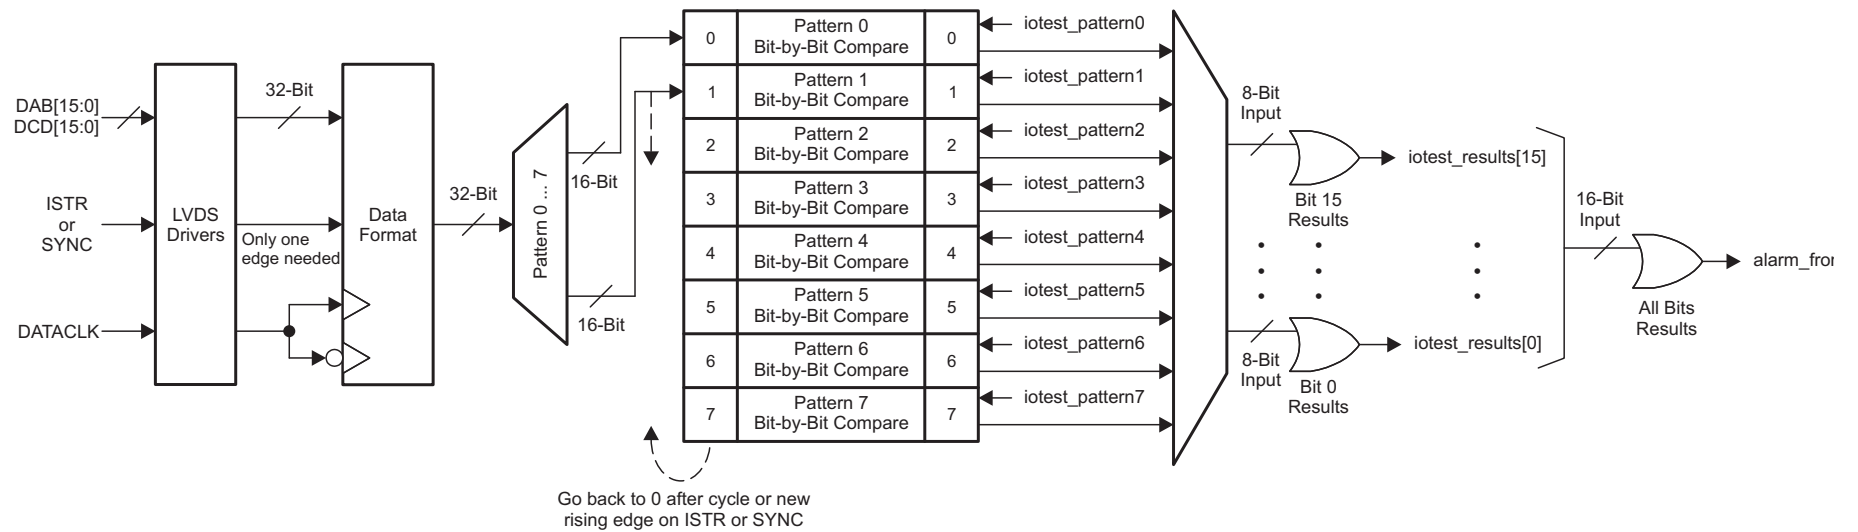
DAB[15:0]
DCD[15:0]

ISTR
or
SYNC

DATACLK

LVDS
Drivers

32-Bit

Only one
edge needed

Data
Format

32-Bit

Pattern 0 ... 7

16-Bit

16-Bit

| 0 | Pattern 0 Bit-by-Bit Compare | 0 |
|---|---|---|
| 1 | Pattern 1 Bit-by-Bit Compare | 1 |
| 2 | Pattern 2 Bit-by-Bit Compare | 2 |
| 3 | Pattern 3 Bit-by-Bit Compare | 3 |
| 4 | Pattern 4 Bit-by-Bit Compare | 4 |
| 5 | Pattern 5 Bit-by-Bit Compare | 5 |
| 6 | Pattern 6 Bit-by-Bit Compare | 6 |
| 7 | Pattern 7 Bit-by-Bit Compare | 7 |

iotest_pattern0
iotest_pattern1
iotest_pattern2
iotest_pattern3
iotest_pattern4
iotest_pattern5
iotest_pattern6
iotest_pattern7

Go back to 0 after cycle or new rising edge on ISTR or SYNC

8-Bit
Input

Bit 15
Results

iotest_results[15]

8-Bit
Input

Bit 0
Results

iotest_results[0]

16-Bit
Input

All Bits
Results

alarm_fro